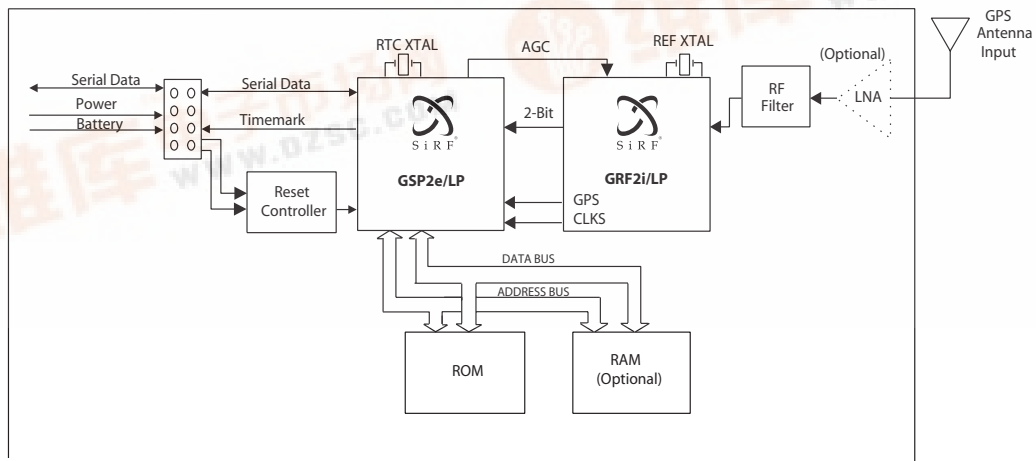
GPS Antenna Input

(Optional)

RTC XTAL

AGC

REF XTAL

Serial Data

Serial Data

Power

Battery

Timemark

2-Bit

RF Filter

LNA

SiRF

SiRF

GSP2e/LP

GRF2i/LP

Reset Controller

GPS CLKS

DATA BUS

ADDRESS BUS

ROM

RAM (Optional)

www.dzsc.com